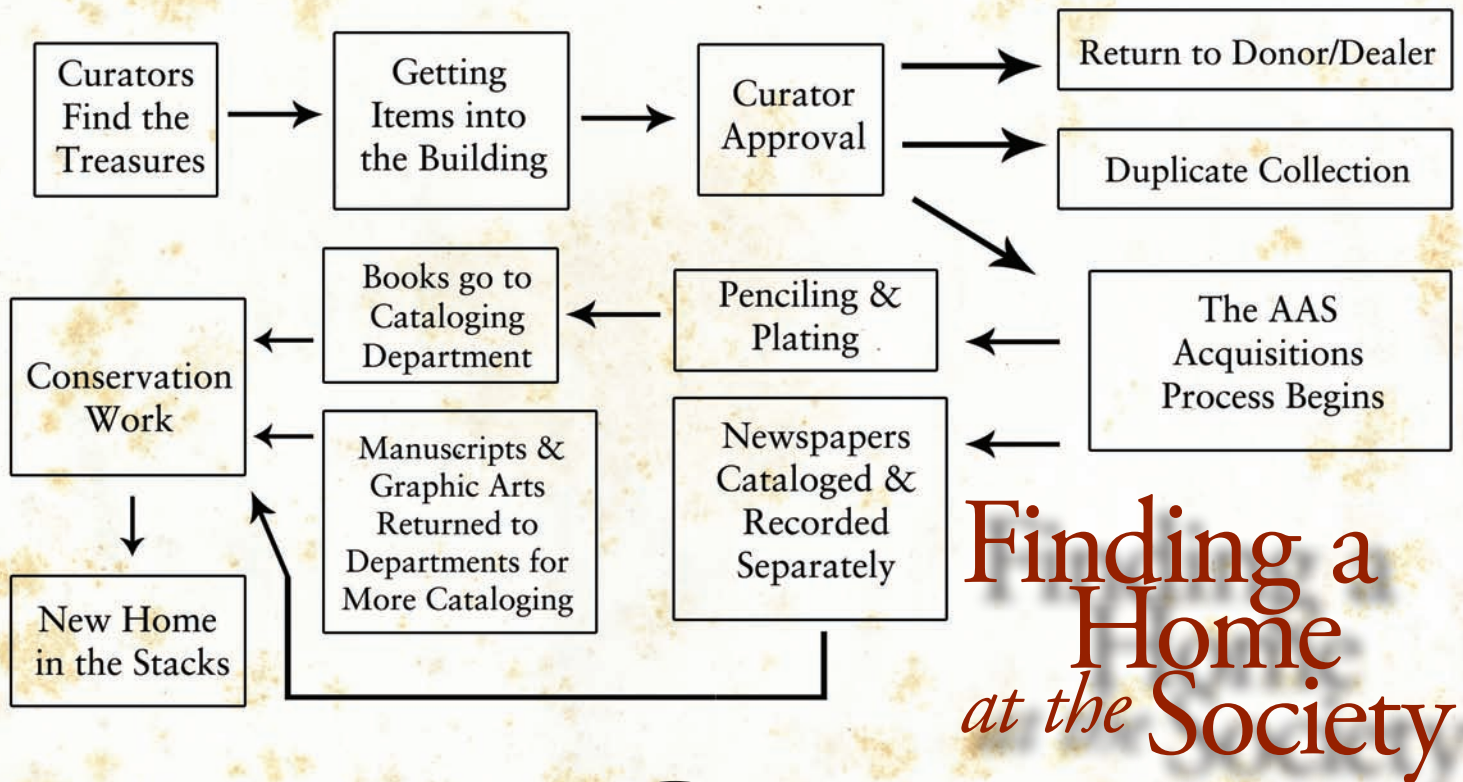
Curators Find the Treasures

Getting Items into the Building

Curator Approval

Return to Donor/Dealer

Duplicate Collection

The AAS Acquisitions Process Begins

Penciling & Plating

Books go to Cataloging Department

Conservation Work

Manuscripts & Graphic Arts Returned to Departments for More Cataloging

Newspapers Cataloged & Recorded Separately

New Home in the Stacks

Finding a Home at the Society